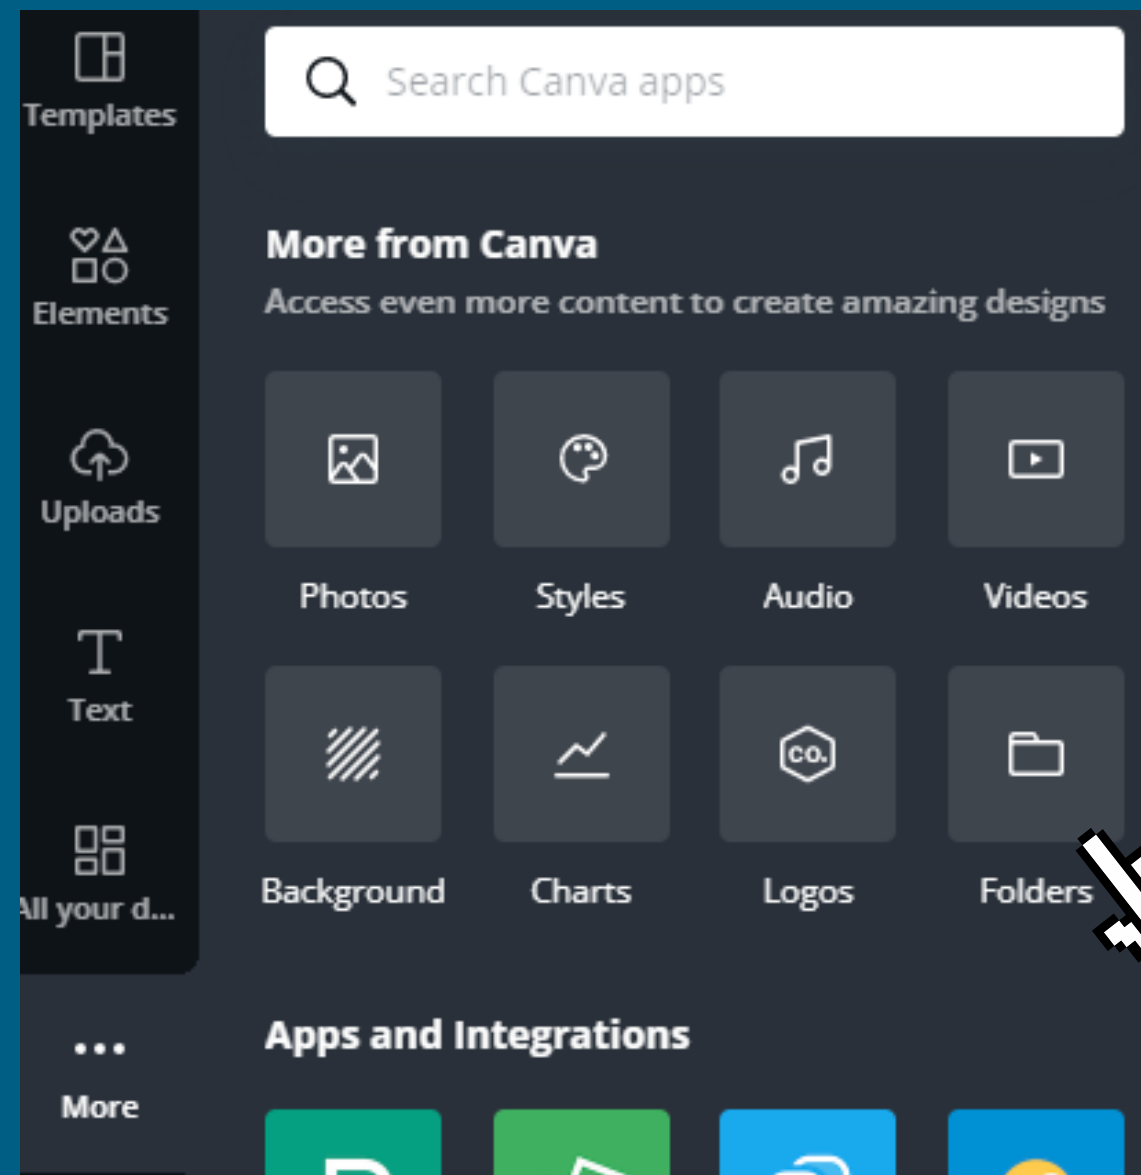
Templates

Elements

Uploads

Text

All your d...

More

Search Canva apps

More from Canva

Access even more content to create amazing designs

Photos

Styles

Audio

Videos

Background

Charts

CO.

Logos

Folders

Apps and Integrations